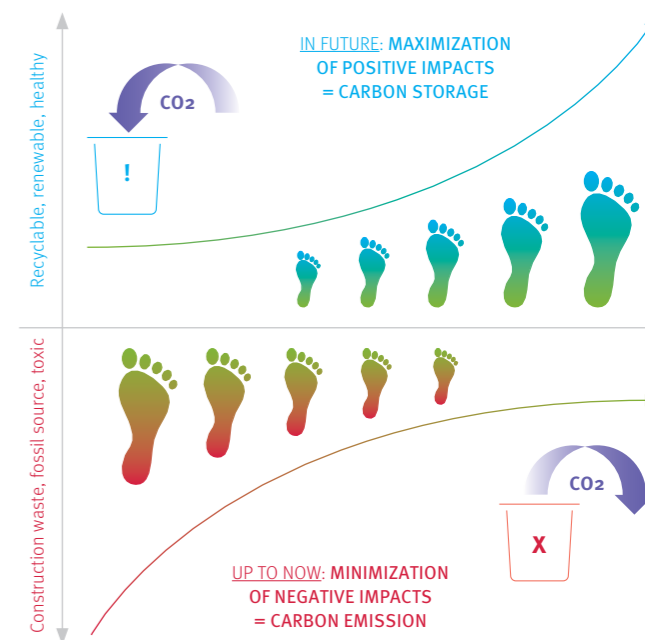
Recyclable, renewable, healthy

IN FUTURE: MAXIMIZATION OF POSITIVE IMPACTS = CARBON STORAGE

$CO_2$

!

Construction waste, fossil source, toxic

$CO_2$

X

UP TO NOW: MINIMIZATION OF NEGATIVE IMPACTS = CARBON EMISSION